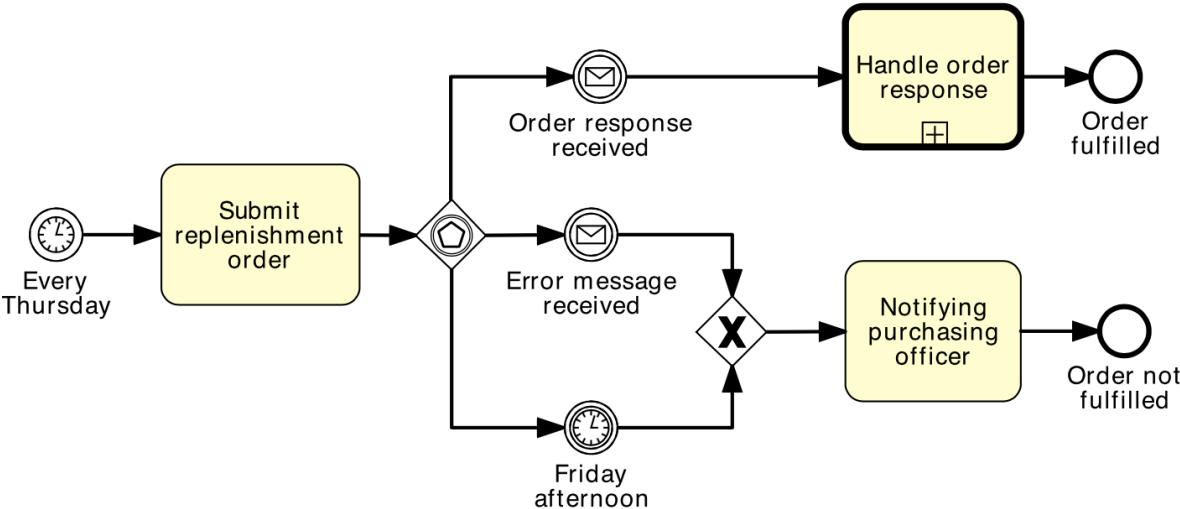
Every Thursday

Submit replenishment order

Order response received

Handle order response

Order fulfilled

Error message received

X

Notifying purchasing officer

Order not fulfilled

Friday afternoon